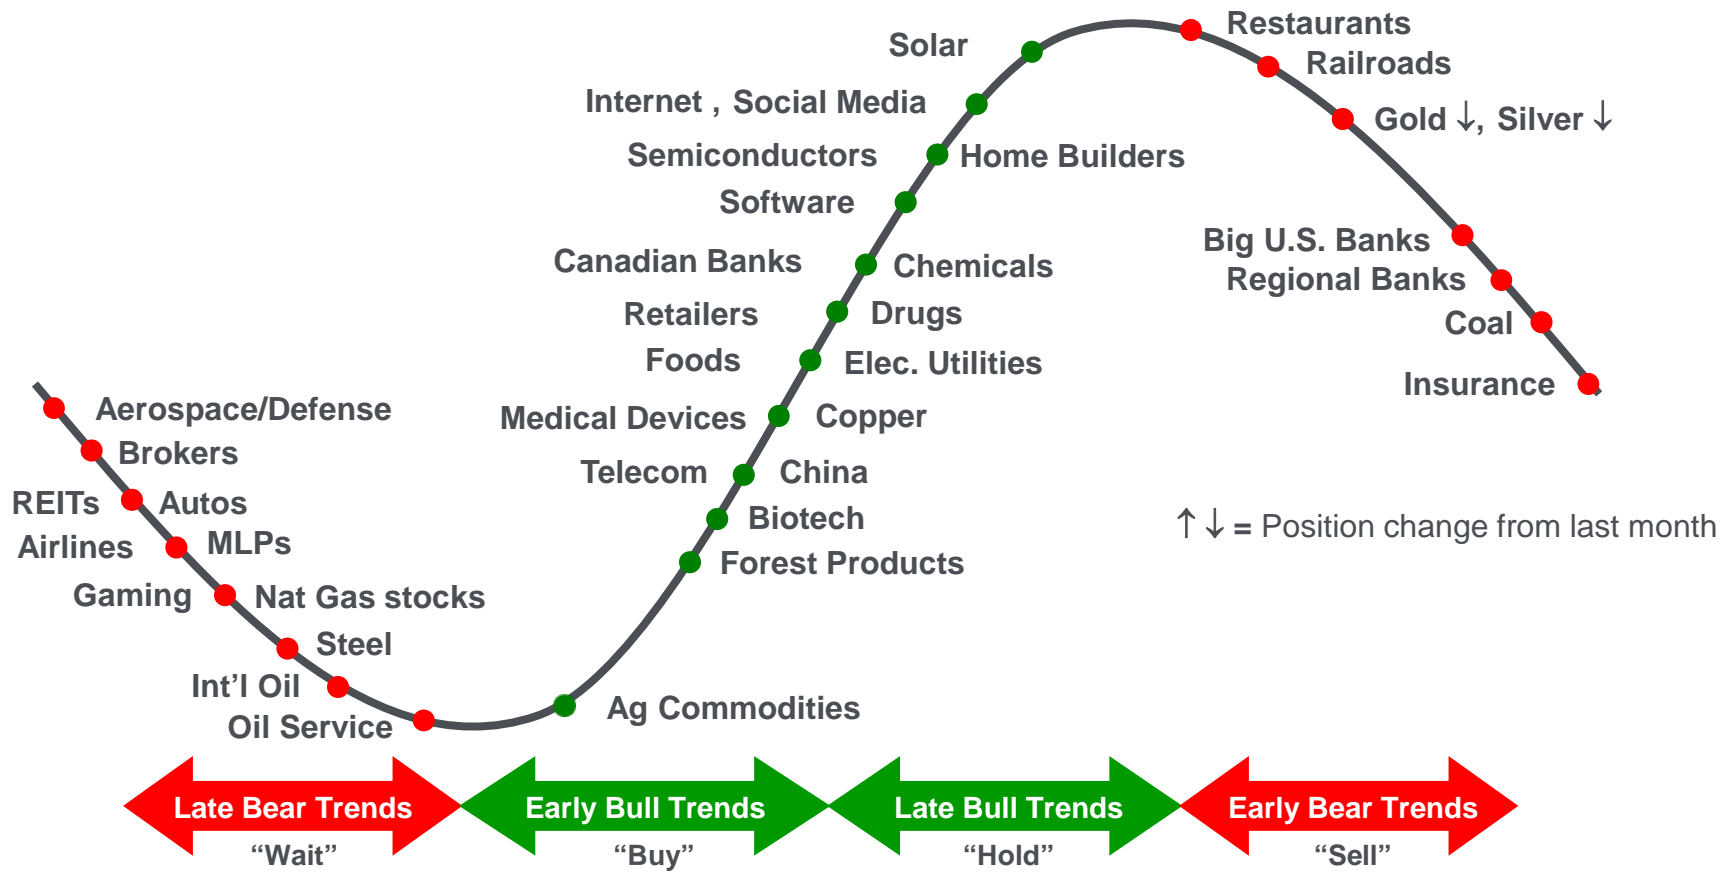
Solar
Restaurants
Railroads
Internet , Social Media
Gold ↓, Silver ↓
Semiconductors
Home Builders
Software
Big U.S. Banks
Canadian Banks
Chemicals
Regional Banks
Retailers
Drugs
Coal
Foods
Elec. Utilities
Insurance
Aerospace/Defense
Medical Devices
Copper
Brokers
Telecom
China
REITs
Autos
Biotech
↑↓ = Position change from last month
Airlines
MLPs
Forest Products
Gaming
Nat Gas stocks
Steel
Int'l Oil
Ag Commodities
Oil Service

Late Bear Trends
"Wait"
Early Bull Trends
"Buy"
Late Bull Trends
"Hold"
Early Bear Trends
"Sell"